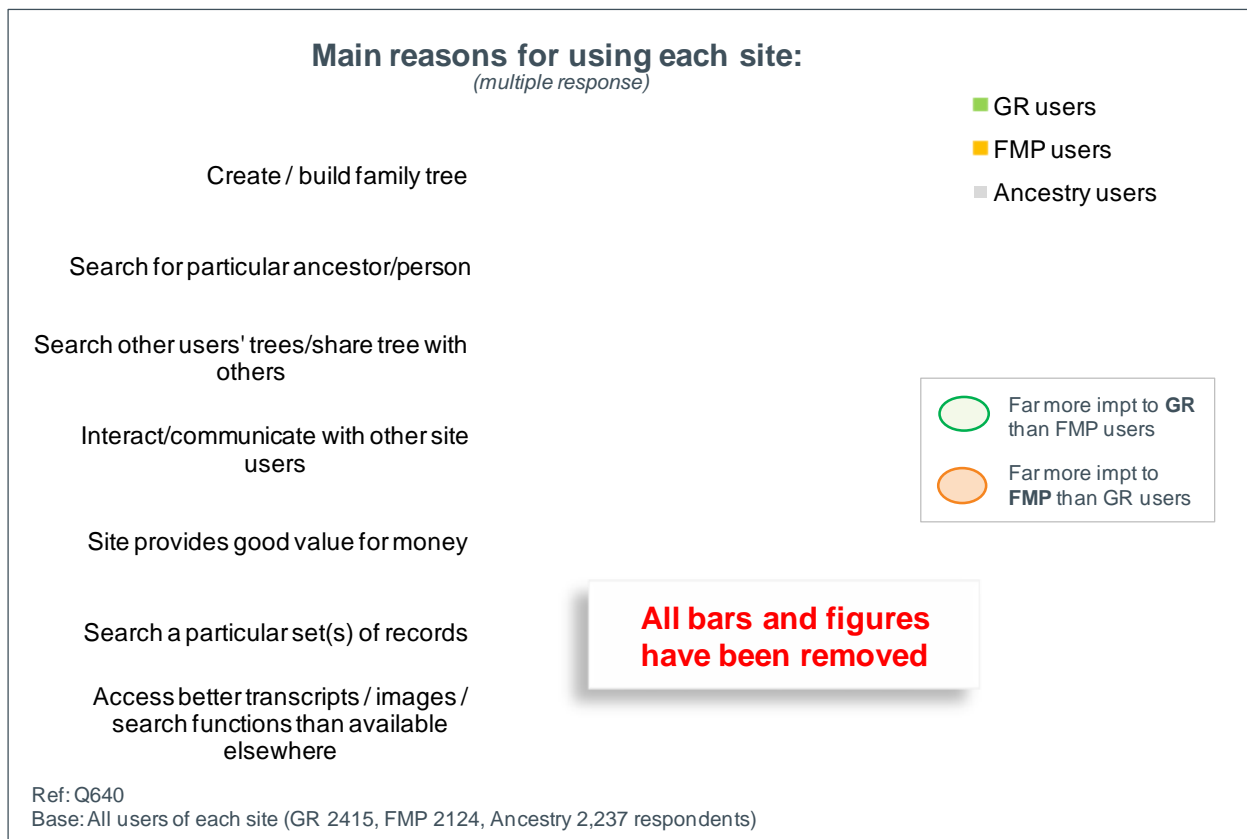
Main reasons for using each site:
(multiple response)

GR users
FMP users
Ancestry users

Create / build family tree

Search for particular ancestor/person

Search other users' trees/share tree with others

Interact/communicate with other site users

Site provides good value for money

Search a particular set(s) of records

Access better transcripts / images / search functions than available elsewhere

Far more impt to GR than FMP users

Far more impt to FMP than GR users

All bars and figures have been removed

Ref: Q640
Base: All users of each site (GR 2415, FMP 2124, Ancestry 2,237 respondents)